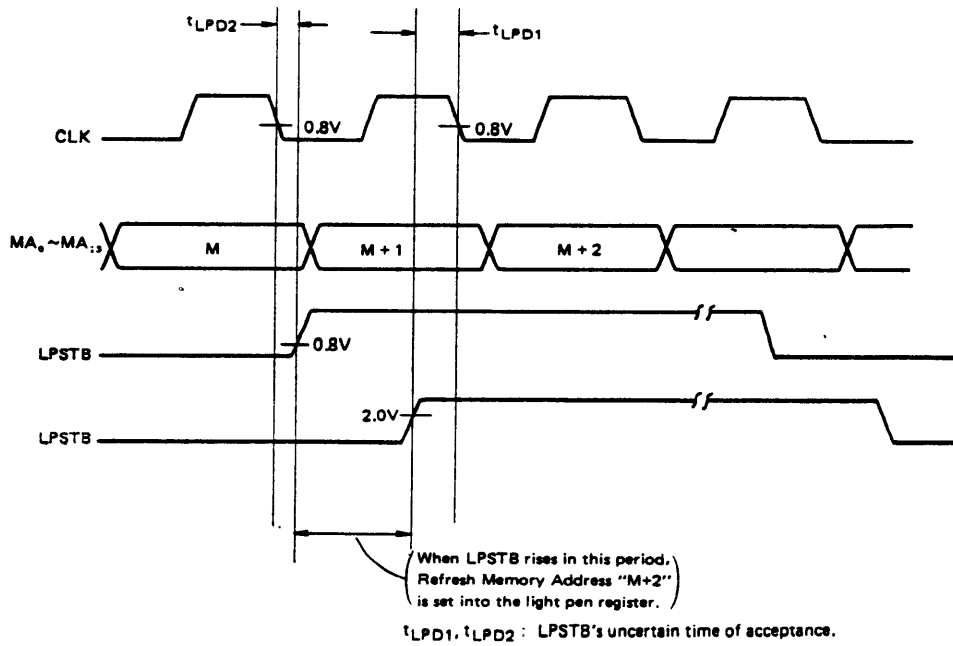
$t_{LPD2}$

$t_{LPD1}$

CLK

0.8V

0.8V

$MA_0$~$MA_{13}$

M

M + 1

M + 2

LPSTB

0.8V

LPSTB

2.0V

When LPSTB rises in this period, Refresh Memory Address "M+2" is set into the light pen register.

$t_{LPD1}$, $t_{LPD2}$ : LPSTB's uncertain time of acceptance.